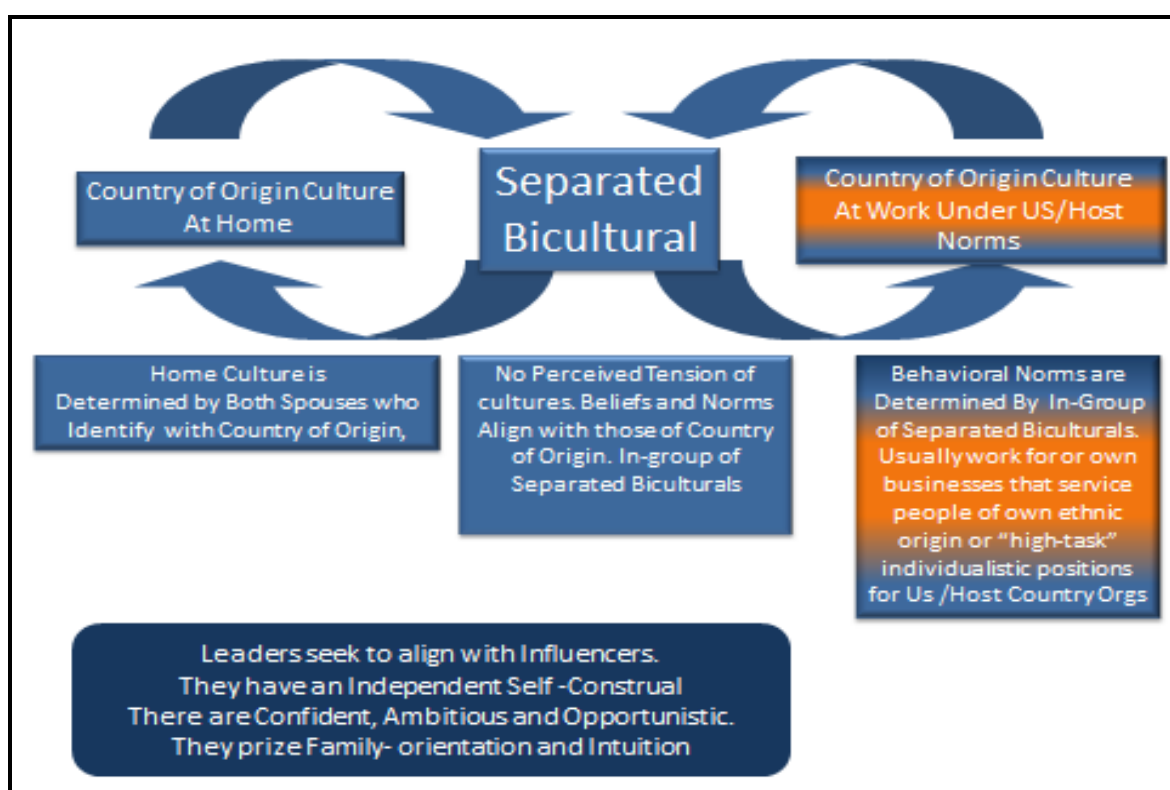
Country of Origin Culture At Home

Separated Bicultural

Country of Origin Culture At Work Under US/Host Norms

Home Culture is Determined by Both Spouses who Identify with Country of Origin,

No Perceived Tension of cultures. Beliefs and Norms Align with those of Country of Origin. In-group of Separated Biculturals

Behavioral Norms are Determined By In-Group of Separated Biculturals. Usually work for or own businesses that service people of own ethnic origin or "high-task" individualistic positions for Us /Host Country Orgs

Leaders seek to align with Influencers.
They have an Independent Self -Construal
There are Confident, Ambitious and Opportunistic.
They prize Family- orientation and Intuition